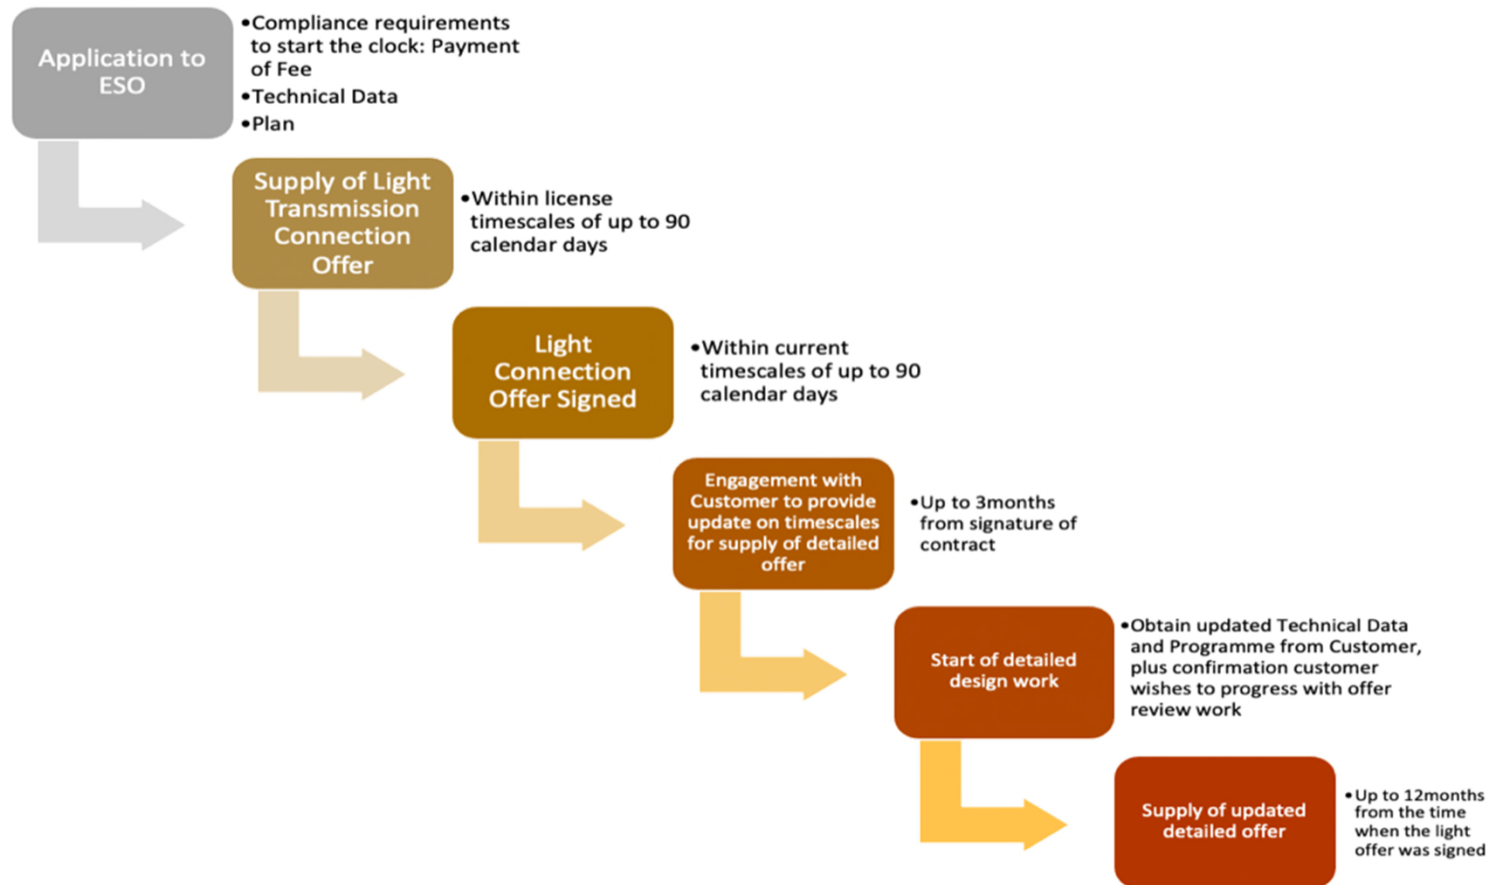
Application to ESO

•Compliance requirements to start the clock: Payment of Fee
•Technical Data
•Plan

Supply of Light Transmission Connection Offer

•Within license timescales of up to 90 calendar days

Light Connection Offer Signed

•Within current timescales of up to 90 calendar days

Engagement with Customer to provide update on timescales for supply of detailed offer

•Up to 3months from signature of contract

Start of detailed design work

•Obtain updated Technical Data and Programme from Customer, plus confirmation customer wishes to progress with offer review work

Supply of updated detailed offer

•Up to 12months from the time when the light offer was signed